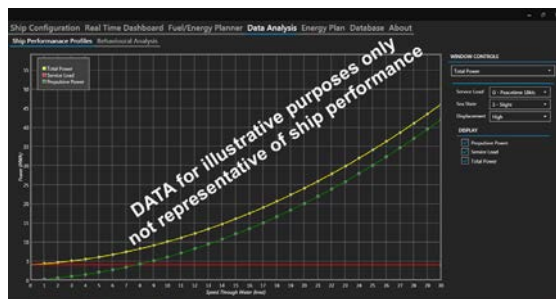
Ship Configuration Real Time Dashboard Fuel/Energy Planner Data Analysis Energy Plan Database About

Ship Performance Profiles Behavioural Analysis

Total Power
Service Load
Propulsive Power

DATA for illustrative purposes only
not representative of ship performance

Power (MW)

Speed Through Water (kts)

WINDOW CONTROLS

Total Power

Service Load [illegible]
Sea State 3 - Slight
Displacement High

DISPLAY

Propulsive Power
Service Load
Total Power